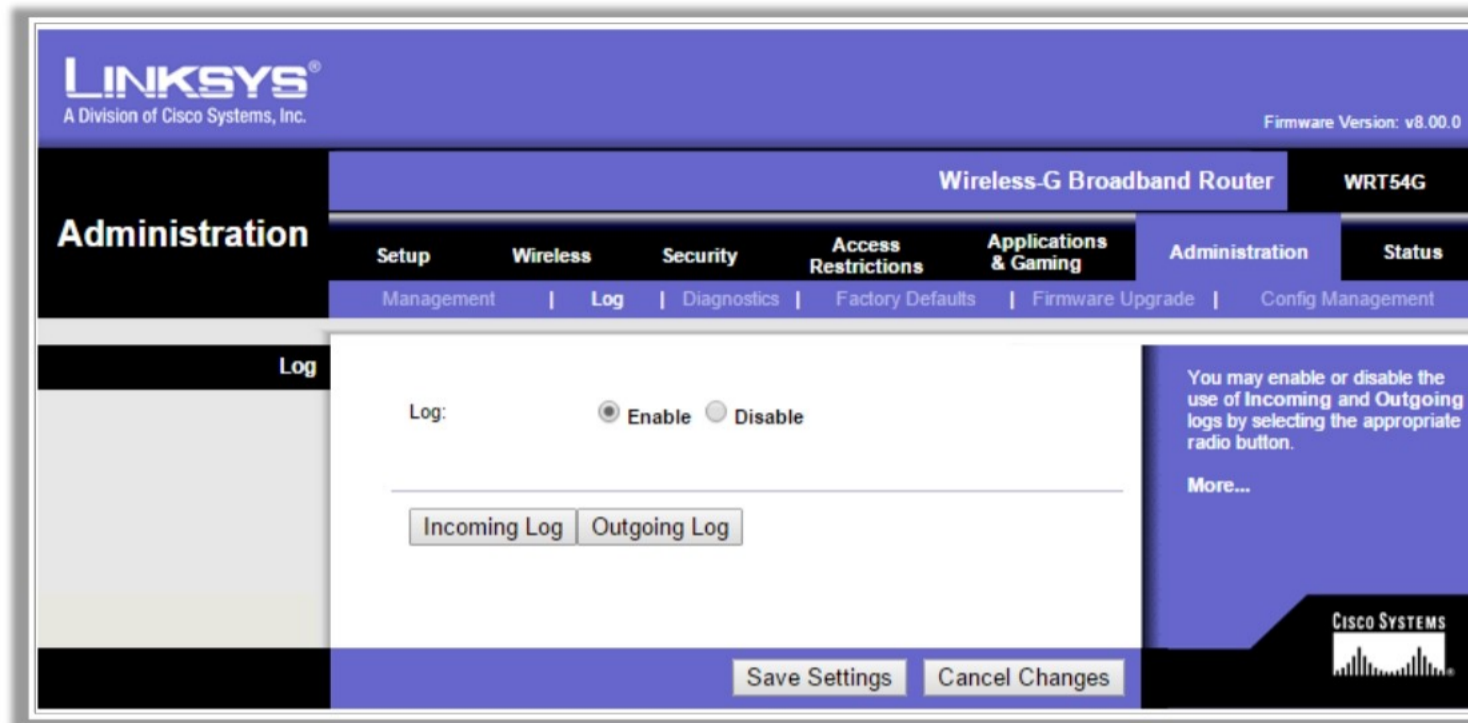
LINKSYS®
A Division of Cisco Systems, Inc.

Firmware Version: v8.00.0

Wireless-G Broadband Router | WRT54G

Administration

Setup | Wireless | Security | Access Restrictions | Applications & Gaming | Administration | Status

Management | Log | Diagnostics | Factory Defaults | Firmware Upgrade | Config Management

Log

Log: Enable Disable

Incoming Log | Outgoing Log

You may enable or disable the use of Incoming and Outgoing logs by selecting the appropriate radio button.

More...

Cisco Systems

Save Settings | Cancel Changes